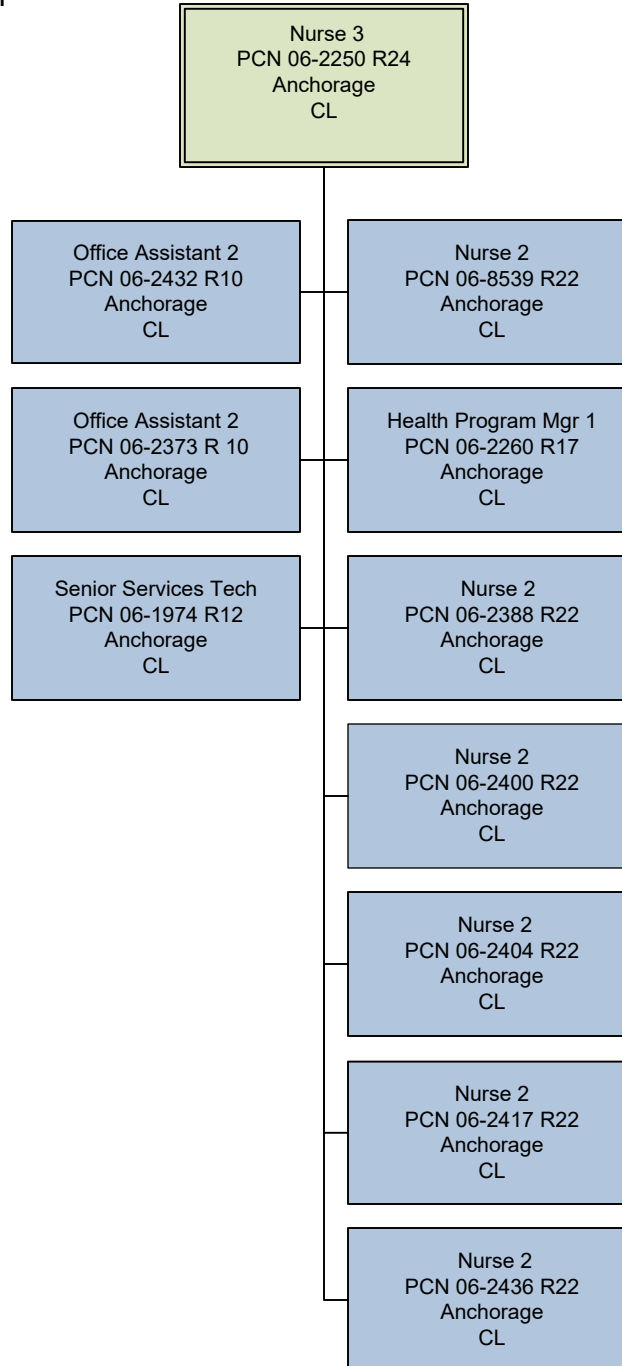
Nurse 3
PCN 06-2250 R24
Anchorage
CL

Office Assistant 2
PCN 06-2432 R10
Anchorage
CL

Nurse 2
PCN 06-8539 R22
Anchorage
CL

Office Assistant 2
PCN 06-2373 R 10
Anchorage
CL

Health Program Mgr 1
PCN 06-2260 R17
Anchorage
CL

Senior Services Tech
PCN 06-1974 R12
Anchorage
CL

Nurse 2
PCN 06-2388 R22
Anchorage
CL

Nurse 2
PCN 06-2400 R22
Anchorage
CL

Nurse 2
PCN 06-2404 R22
Anchorage
CL

Nurse 2
PCN 06-2417 R22
Anchorage
CL

Nurse 2
PCN 06-2436 R22
Anchorage
CL